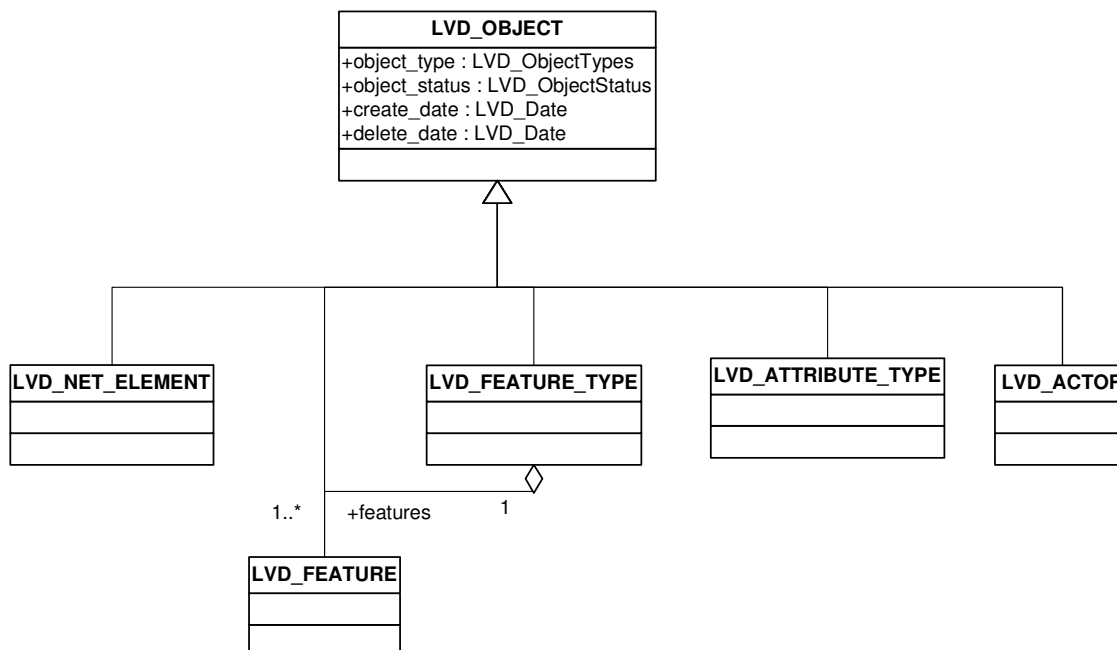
LVD_OBJECT
+object_type : LVD_ObjectTypes
+object_status : LVD_ObjectStatus
+create_date : LVD_Date
+delete_date : LVD_Date

LVD_NET_ELEMENT

LVD_FEATURE_TYPE

LVD_ATTRIBUTE_TYPE

LVD_ACTO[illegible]

1..*

+features

1

LVD_FEATURE